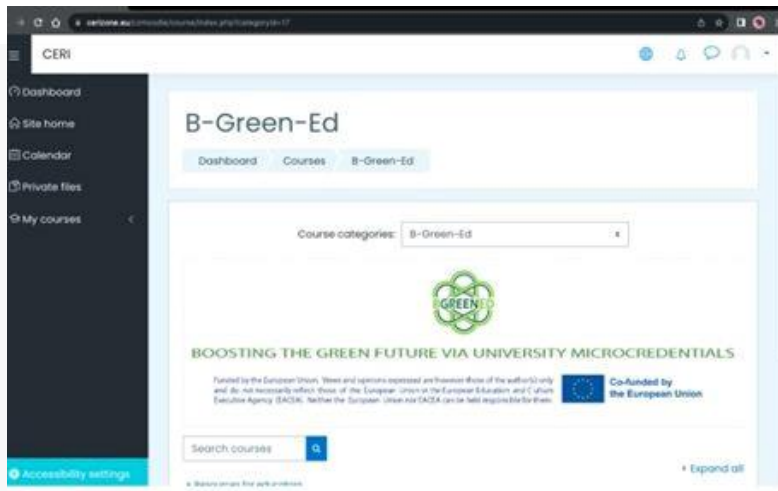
cerizone.eu/moodle/course/index.php?categoryid=17

CERI

Dashboard
Site home
Calendar
Private files
My courses

Accessibility settings

B-Green-Ed

Dashboard Courses B-Green-Ed

Course categories: B-Green-Ed

GREENED

BOOSTING THE GREEN FUTURE VIA UNIVERSITY MICROCREDENTIALS

Funded by the European Union. Views and opinions expressed are however those of the author(s) only and do not necessarily reflect those of the European Union or the European Education and Culture Executive Agency (EACEA). Neither the European Union nor EACEA can be held responsible for them.

Co-funded by the European Union

Search courses

Expand all

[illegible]